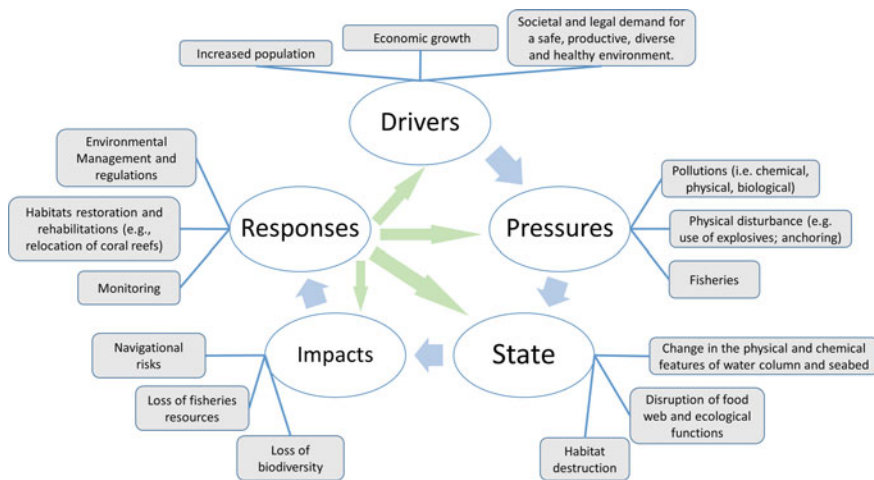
Increased population

Economic growth

Societal and legal demand for a safe, productive, diverse and healthy environment.

Drivers

Environmental Management and regulations

Habitats restoration and rehabilitations (e.g., relocation of coral reefs)

Monitoring

Responses

Pressures

Pollutions (i.e. chemical, physical, biological)

Physical disturbance (e.g. use of explosives; anchoring)

Fisheries

Navigational risks

Loss of fisheries resources

Loss of biodiversity

Impacts

State

Change in the physical and chemical features of water column and seabed

Disruption of food web and ecological functions

Habitat destruction